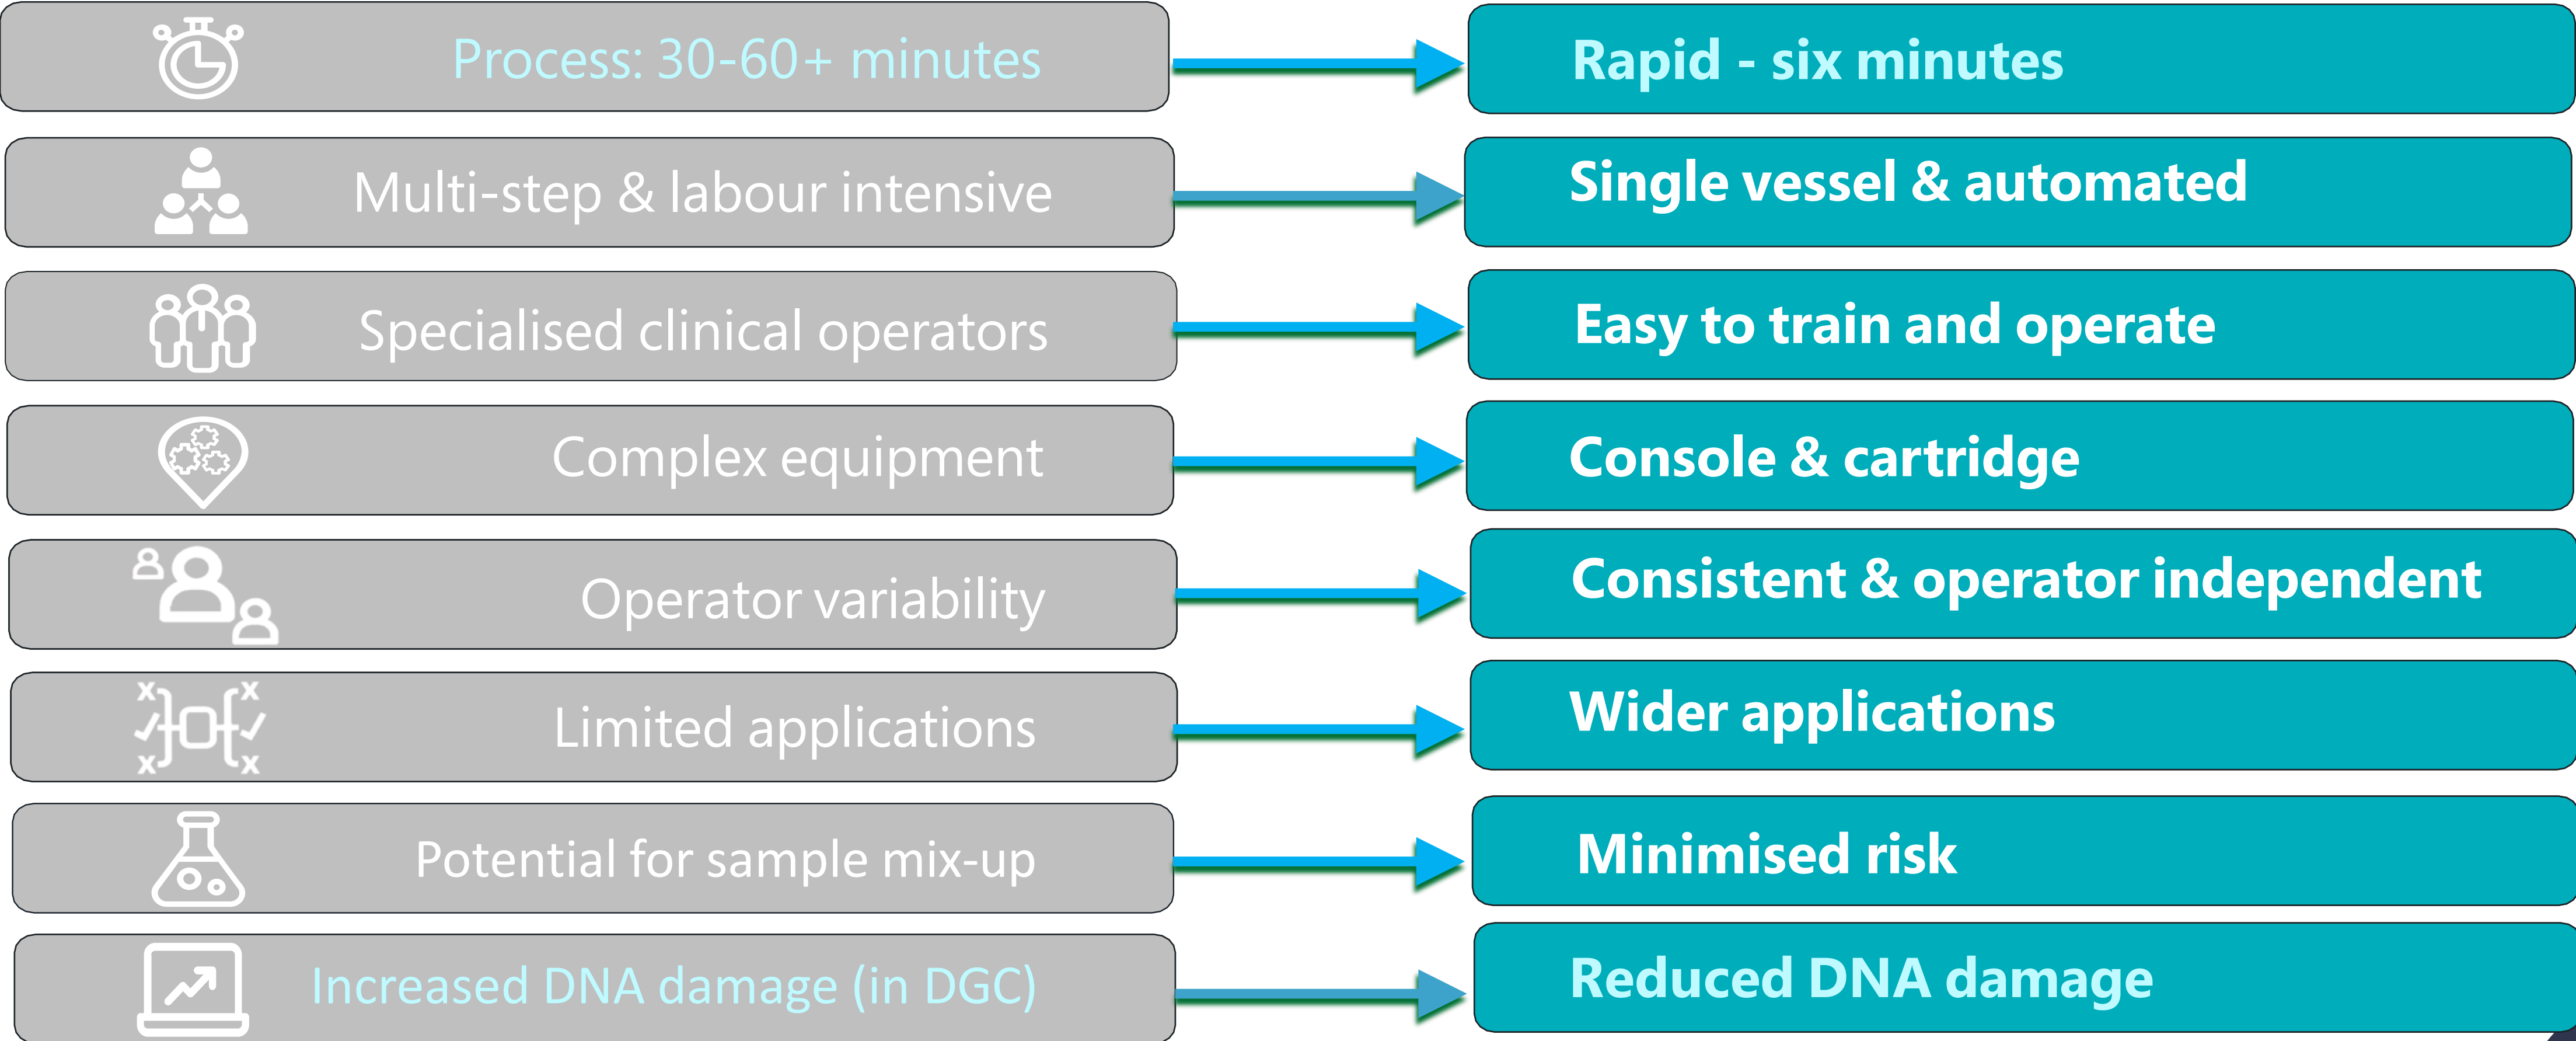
Process: 30-60+ minutes

Rapid - six minutes

Multi-step & labour intensive

Single vessel & automated

Specialised clinical operators

Easy to train and operate

Complex equipment

Console & cartridge

Operator variability

Consistent & operator independent

Limited applications

Wider applications

Potential for sample mix-up

Minimised risk

Increased DNA damage (in DGC)

Reduced DNA damage